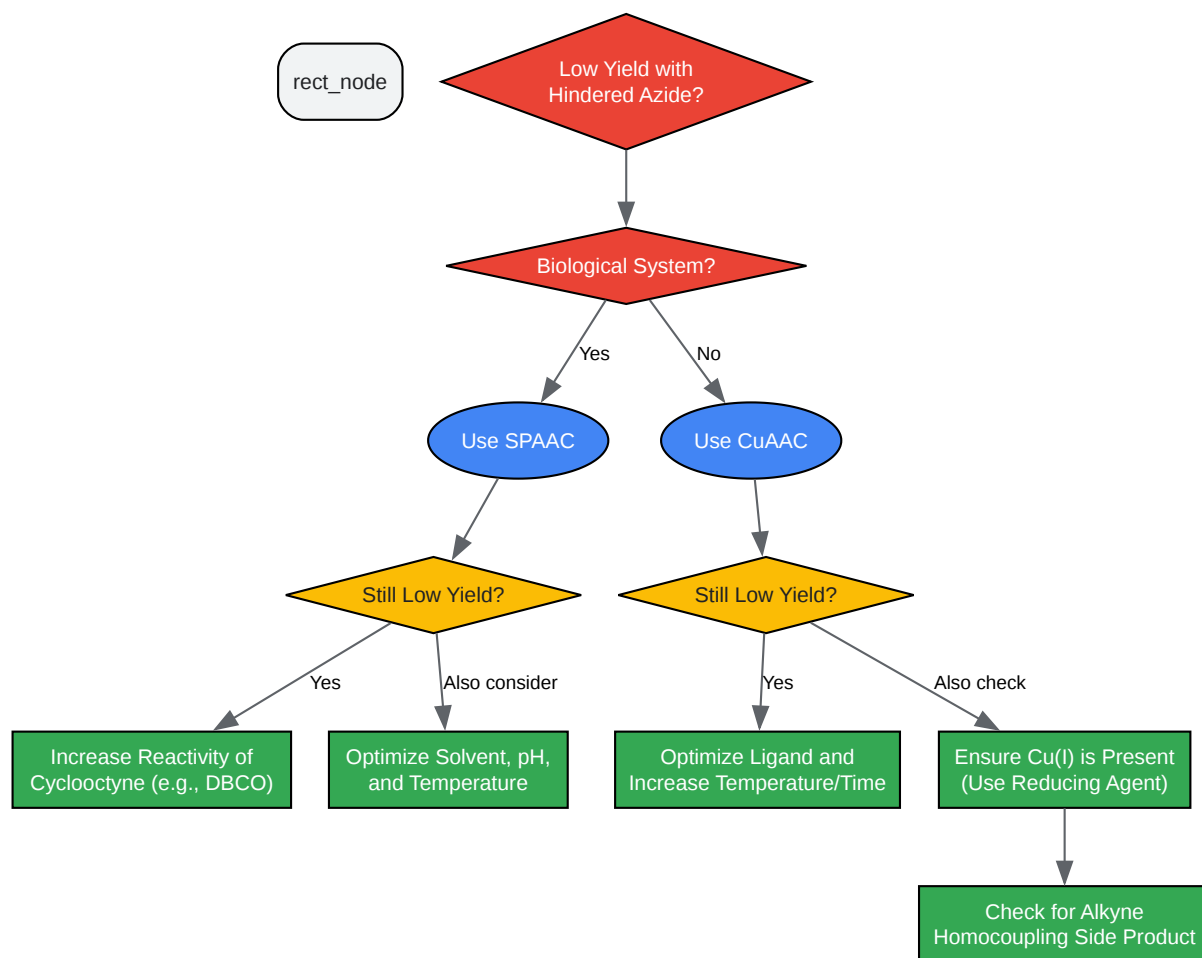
rect_node

Low Yield with Hindered Azide?

Biological System?

Yes

No

Use SPAAC

Use CuAAC

Still Low Yield?

Still Low Yield?

Yes

Also consider

Yes

Also check

Increase Reactivity of Cyclooctyne (e.g., DBCO)

Optimize Solvent, pH, and Temperature

Optimize Ligand and Increase Temperature/Time

Ensure Cu(I) is Present (Use Reducing Agent)

Check for Alkyne Homocoupling Side Product